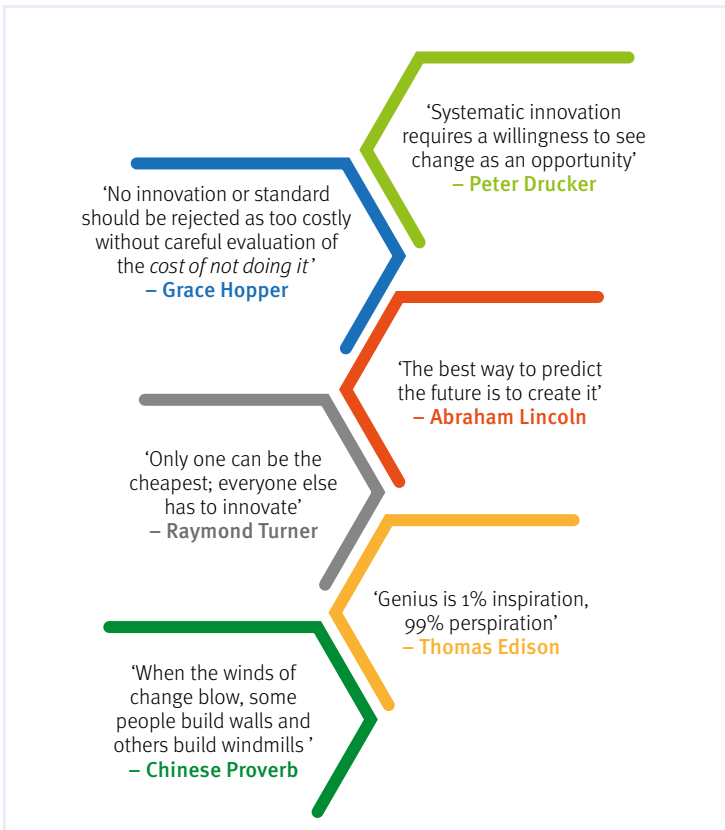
‘Systematic innovation requires a willingness to see change as an opportunity’
– Peter Drucker

‘No innovation or standard should be rejected as too costly without careful evaluation of the cost of not doing it’
– Grace Hopper

‘The best way to predict the future is to create it’
– Abraham Lincoln

‘Only one can be the cheapest; everyone else has to innovate’
– Raymond Turner

‘Genius is 1% inspiration, 99% perspiration’
– Thomas Edison

‘When the winds of change blow, some people build walls and others build windmills ’
– Chinese Proverb